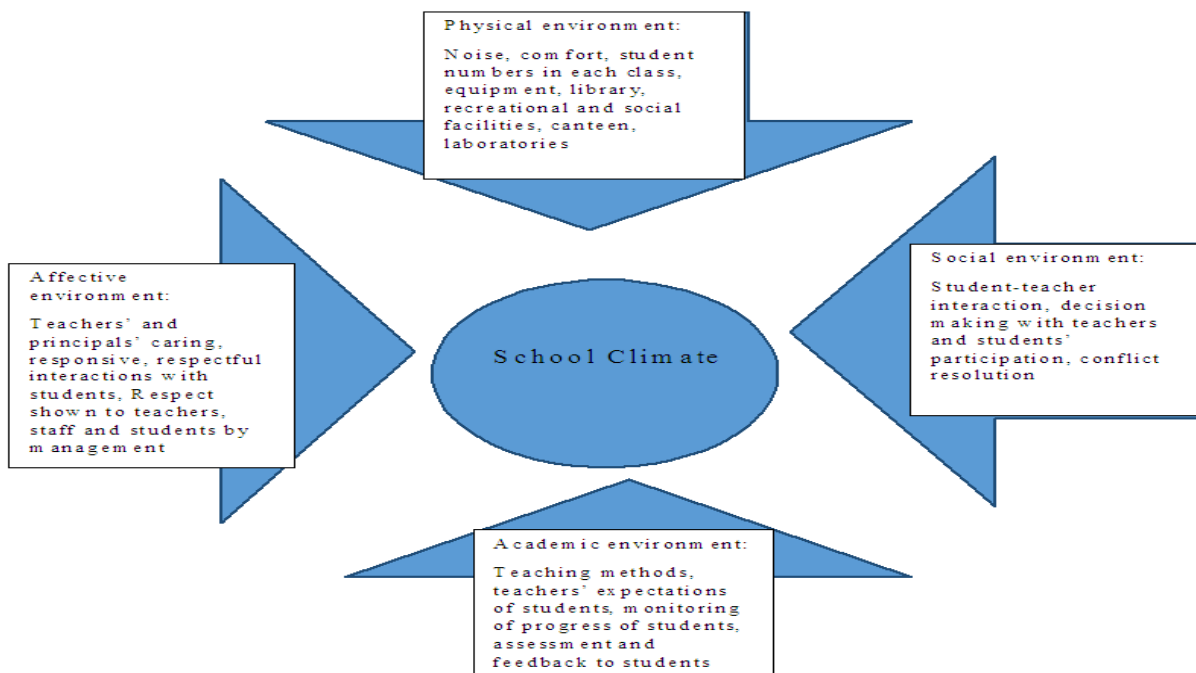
Physical environment:

Noise, comfort, student numbers in each class, equipment, library, recreational and social facilities, canteen, laboratories

Affective environment:

Teachers' and principals' caring, responsive, respectful interactions with students, Respect shown to teachers, staff and students by management

School Climate

Social environment:

Student-teacher interaction, decision making with teachers and students' participation, conflict resolution

Academic environment:

Teaching methods, teachers' expectations of students, monitoring of progress of students, assessment and feedback to students